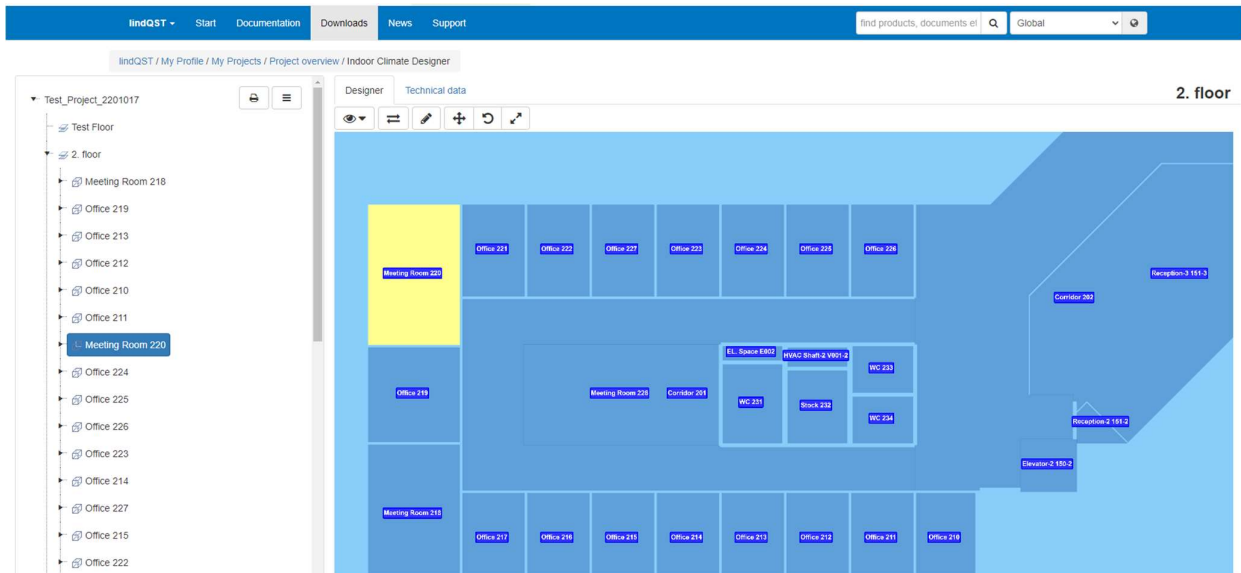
lindQST ▾ Start Documentation Downloads News Support

find products, documents et

Global

lindQST / My Profile / My Projects / Project overview / Indoor Climate Designer

Test_Project_2201017
Test Floor
2. floor
Meeting Room 218
Office 219
Office 213
Office 212
Office 210
Office 211
Meeting Room 220
Office 224
Office 225
Office 226
Office 223
Office 214
Office 227
Office 215
Office 222

Designer Technical data

2. floor

Meeting Room 220
Office 221
Office 222
Office 227
Office 223
Office 224
Office 225
Office 226
Corridor 202
Reception-3 151-3
EL. Space E602
HVAC Shaft-2 V601-2
WC 233
Office 219
Meeting Room 228
Corridor 201
WC 231
Stock 232
WC 234
Reception-2 151-2
Elevator-2 150-2
Meeting Room 218
Office 217
Office 216
Office 215
Office 214
Office 213
Office 212
Office 211
Office 210